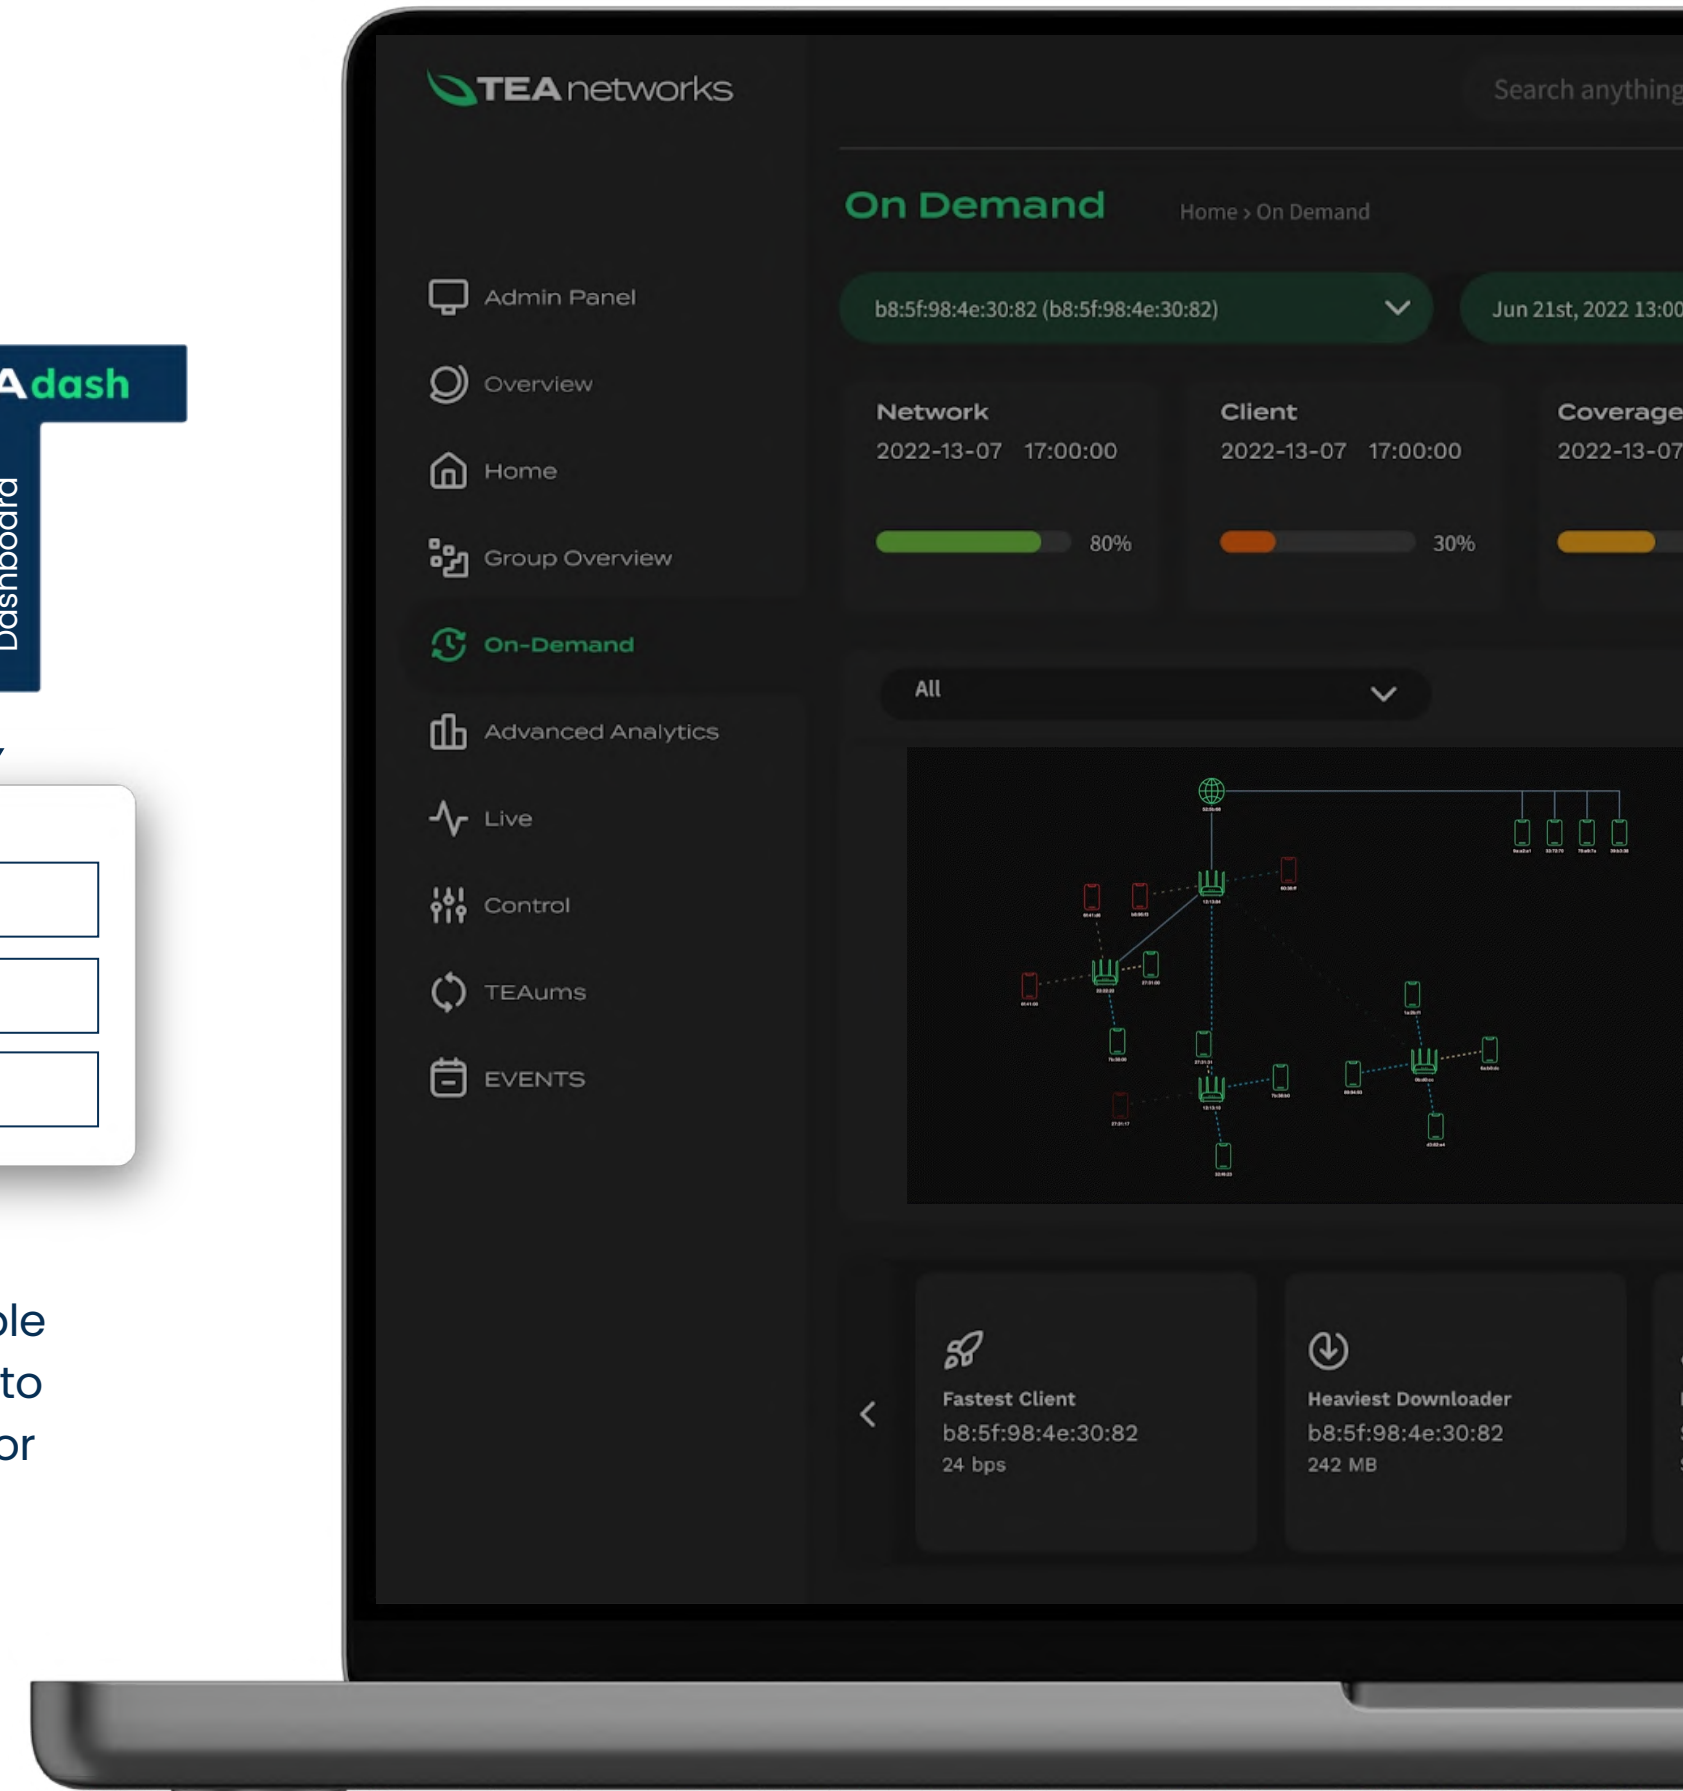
Adash

Dashboard

ole
to
or

TEAnetworks

Search anything

On Demand

Home › On Demand

Admin Panel

Overview

Home

Group Overview

On-Demand

Advanced Analytics

Live

Control

TEAums

EVENTS

b8:5f:98:4e:30:82 (b8:5f:98:4e:30:82)

Jun 21st, 2022 13:00

Network
2022-13-07 17:00:00
80%

Client
2022-13-07 17:00:00
30%

Coverage
2022-13-07

All

Fastest Client
b8:5f:98:4e:30:82
24 bps

Heaviest Downloader
b8:5f:98:4e:30:82
242 MB